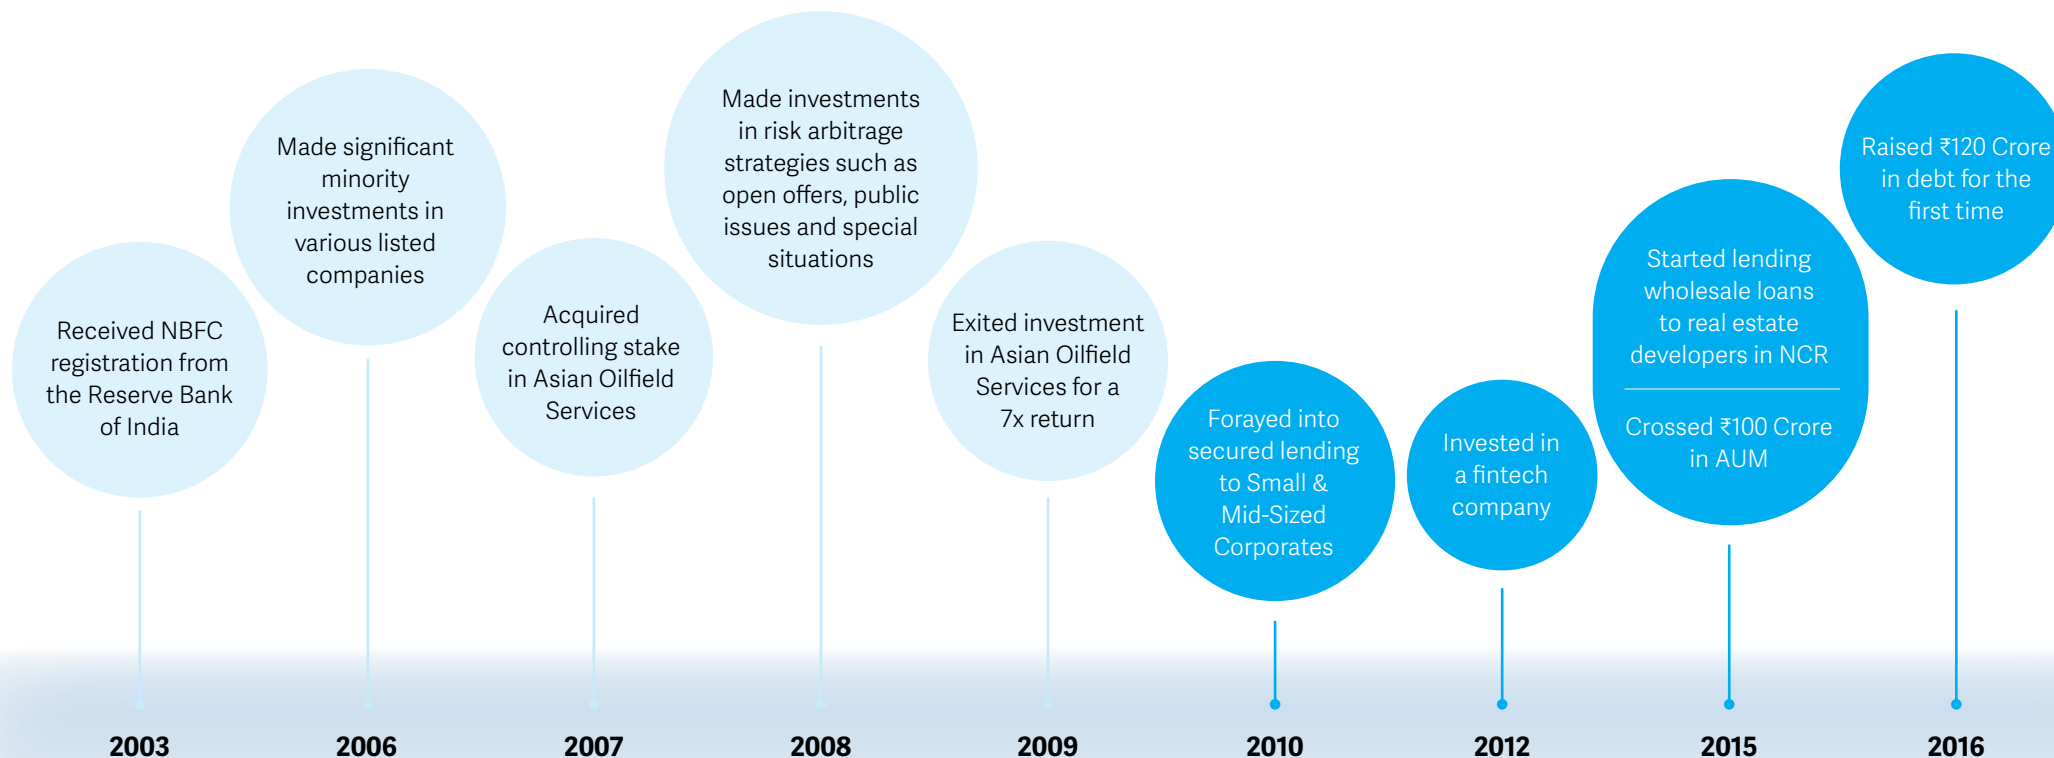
Received NBFC registration from the Reserve Bank of India

2003

Made significant minority investments in various listed companies

2006

Acquired controlling stake in Asian Oilfield Services

2007

Made investments in risk arbitrage strategies such as open offers, public issues and special situations

2008

Exited investment in Asian Oilfield Services for a 7x return

2009

Forayed into secured lending to Small & Mid-Sized Corporates

2010

Invested in a fintech company

2012

Started lending wholesale loans to real estate developers in NCR

Crossed ₹100 Crore in AUM

2015

Raised ₹120 Crore in debt for the first time

2016